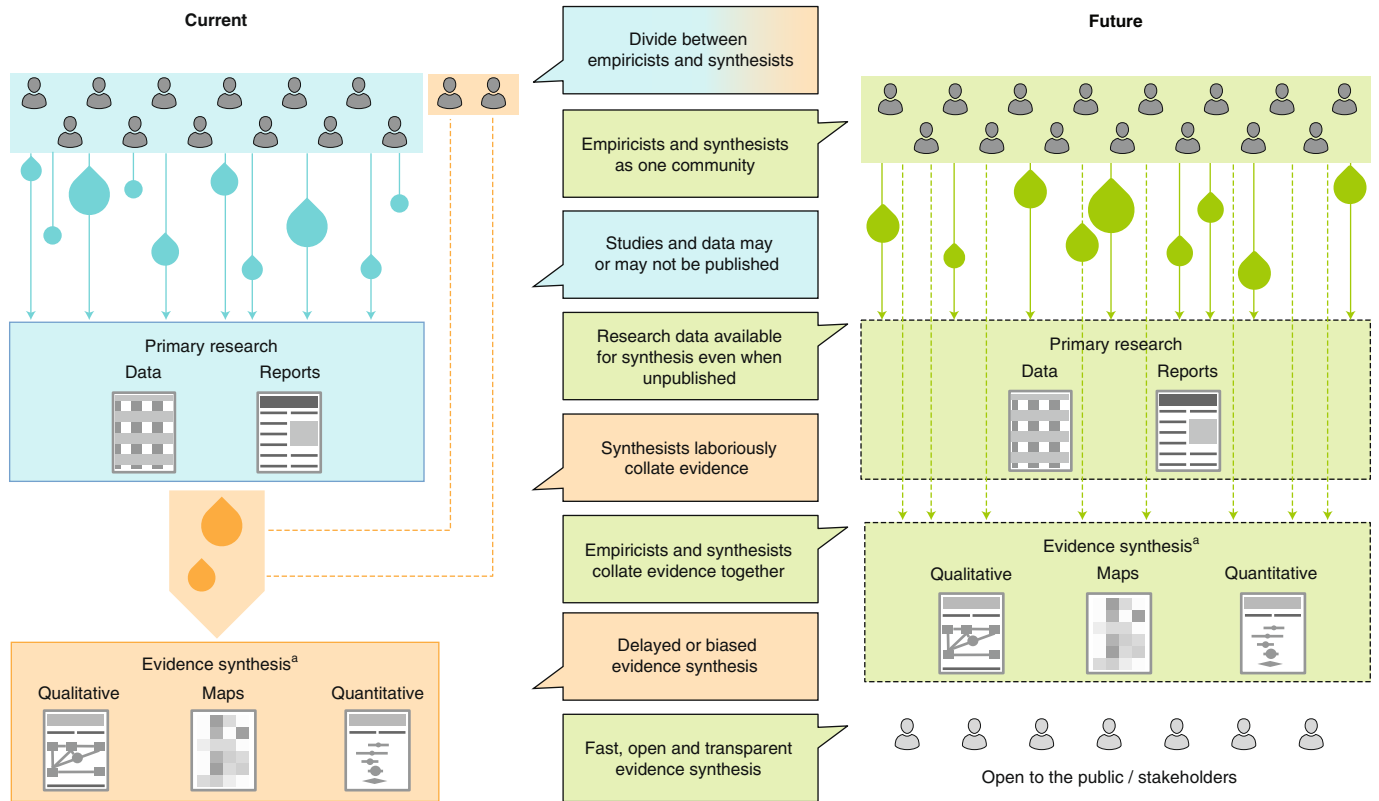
Current

Primary research

Data

Reports

Evidence synthesis$^a$

Qualitative

Maps

Quantitative

Divide between empiricists and synthesists

Empiricists and synthesists as one community

Studies and data may or may not be published

Research data available for synthesis even when unpublished

Synthesists laboriously collate evidence

Empiricists and synthesists collate evidence together

Delayed or biased evidence synthesis

Fast, open and transparent evidence synthesis

Future

Primary research

Data

Reports

Evidence synthesis$^a$

Qualitative

Maps

Quantitative

Open to the public / stakeholders